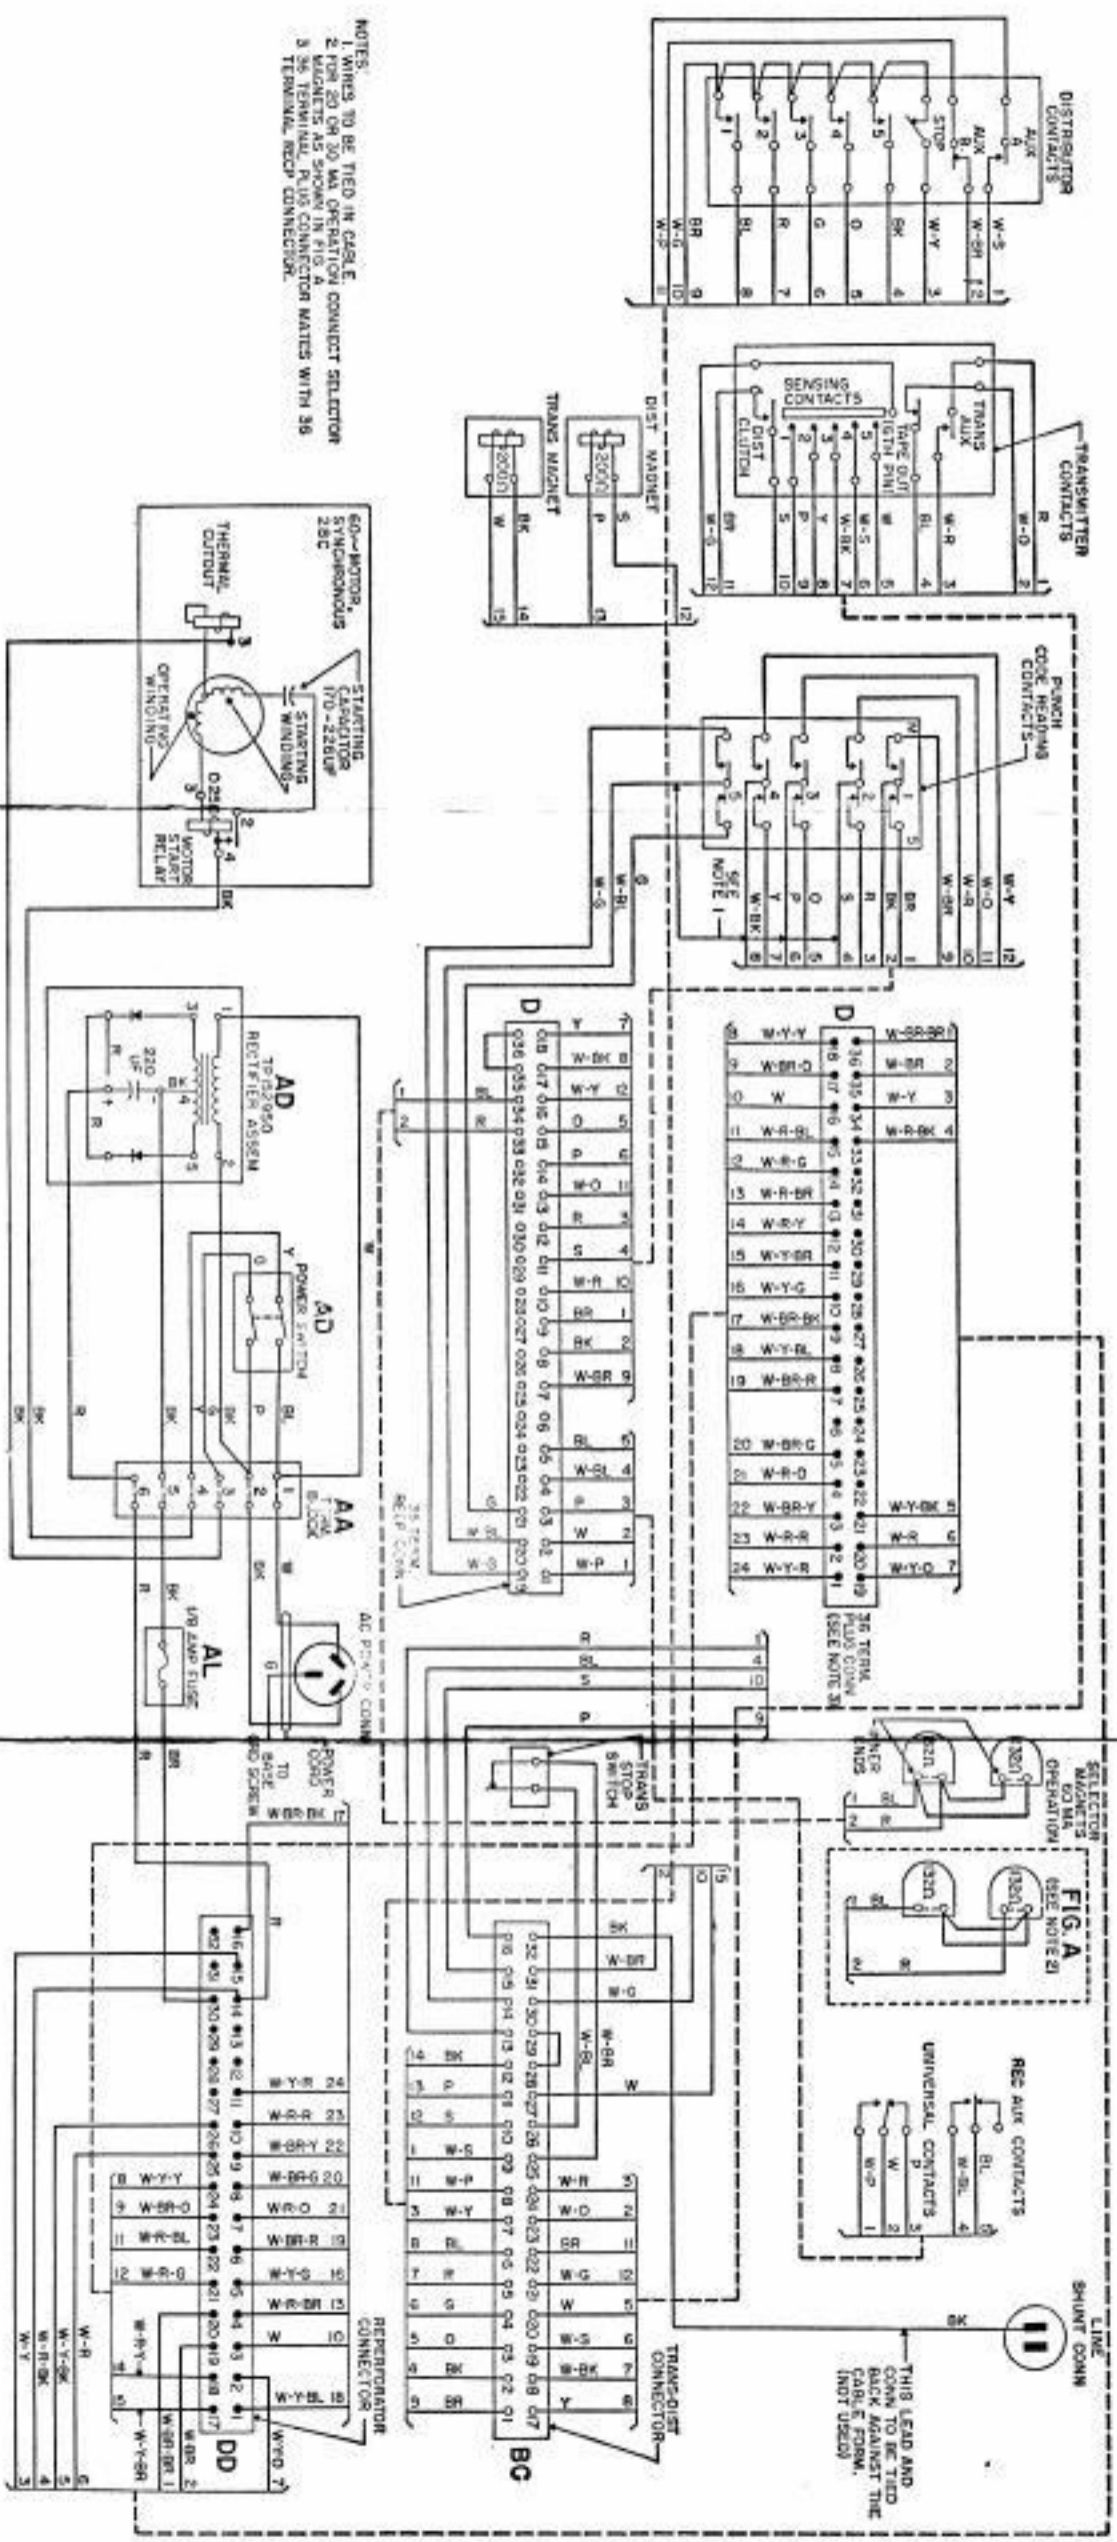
NOTES:
1. WIRES TO BE TIED IN CABLE.
2. FOR 20 OR 30 MA OPERATION CONNECT SELECTOR MAGNETS AS SHOWN IN FIG A
3. 36 TERMINAL PLUG CONNECTOR MATES WITH 36 TERMINAL RECP CONNECTOR.

DISTRIBUTOR CONTACTS
1 2 3 4 5 STOP AUX B AUX A
BR W-G W-P BL R G O BK W-Y W-BR W-S
10 11 9 8 7 6 5 4 3 12 2 1

TRANSMITTER CONTACTS
SENSING CONTACTS
DIST CLUTCH 1 2 3 4 5 TAPE OUT 6TH PIN TRANS AUX
BR W-G S P Y W-BK W-S W BL W-R R W-O
12 11 10 9 8 7 6 5 4 3 2 1

DIST MAGNET 200Ω P S
TRANS MAGNET 200Ω W BK
12 13 14 15

PUNCH CODE READING CONTACTS
1 2 3 4 5
SEE NOTE 1
W-Y W-O W-R W-BR BR BK R S O P Y W-BK
12 11 10 9 1 2 3 4 5 6 7 8
G W-BL W-S

60~ MOTOR, SYNCHRONOUS 28C
THERMAL CUTOUT
STARTING CAPACITOR 170-226UF
STARTING WINDING
OPERATING WINDING
MOTOR START RELAY
0.25Ω
BK

D
Y 7
W-BK 8
W-Y 12
O 5
P 6
W-O 11
R 3
S 4
W-R 10
BR 1
BK 2
W-BR 9
BL 5
W-BL 4
P 3
W 2
W-P 1
36 TERM. RECP CONN.
1 BL 2 R
W-BL W-S G

D
W-BR-BR 1
W-BR 2
W-Y 3
W-R-BK 4
W-Y-BK 5
W-R 6
W-Y-O 7
8 W-Y-Y
9 W-BR-O
10 W
11 W-R-BL
12 W-R-G
13 W-R-BR
14 W-R-Y
15 W-Y-BR
16 W-Y-G
17 W-BR-BK
18 W-Y-BL
19 W-BR-R
20 W-BR-G
21 W-R-O
22 W-BR-Y
23 W-R-R
24 W-Y-R
36 TERM. PLUG CONN (SEE NOTE 3)

AD
TP152950 RECTIFIER ASSEM
220 UF
BK R
1 2 3 4 5

AD
POWER SWITCH
Y O P BL
BK R W

AA
T.RM. BLOCK
1 2 3 4 5 6
BK R BK BK W

AC POWER CONN
G
TO BASE GRD SCREW
POWER CORD

AL
1/8 AMP FUSE
R BR

R 4
BL 3
S 10
P 9

SELECTOR MAGNETS 60 MA. OPERATION
132Ω 132Ω
1 BL 2 R
FIG. A (SEE NOTE 2)
132Ω 132Ω
BL R

TRANS STOP SWITCH

17 W-BR-BK
15 10 2

REC AUX CONTACTS
BL W-BL
UNIVERSAL CONTACTS
P W-P
1 2 3 4 5

LINE SHUNT CONN
BK
THIS LEAD AND CONN TO BE TIED BACK AGAINST THE CABLE FORM (NOT USED)

BC
BK W-BR W-G W-BL W-BR W
14 BK
13 P
12 S
1 W-S
11 W-P
3 W-Y
8 BL
7 R
6 G
5 O
4 BK
9 BR
W-R 3
W-O 2
BR 11
W-G 12
W 5
W-S 6
W-BK 7
Y 8
TRANS-DIST CONNECTOR

DD
REPERFORATOR CONNECTOR
W-Y-R 24
W-R-R 23
W-BR-Y 22
W-BR-G 20
W-R-O 21
W-BR-R 19
W-Y-G 16
W-R-BR 13
W 10
W-Y-BL 18
W-R-O 7
8 W-Y-Y
9 W-BR-O
11 W-R-BL
12 W-R-G
W-R-Y 14
15
W-BR-BR 1
W-BR 2
W-Y-BR
W-R
W-Y-BK
W-R-BK
W-Y
3 4 5 6
R